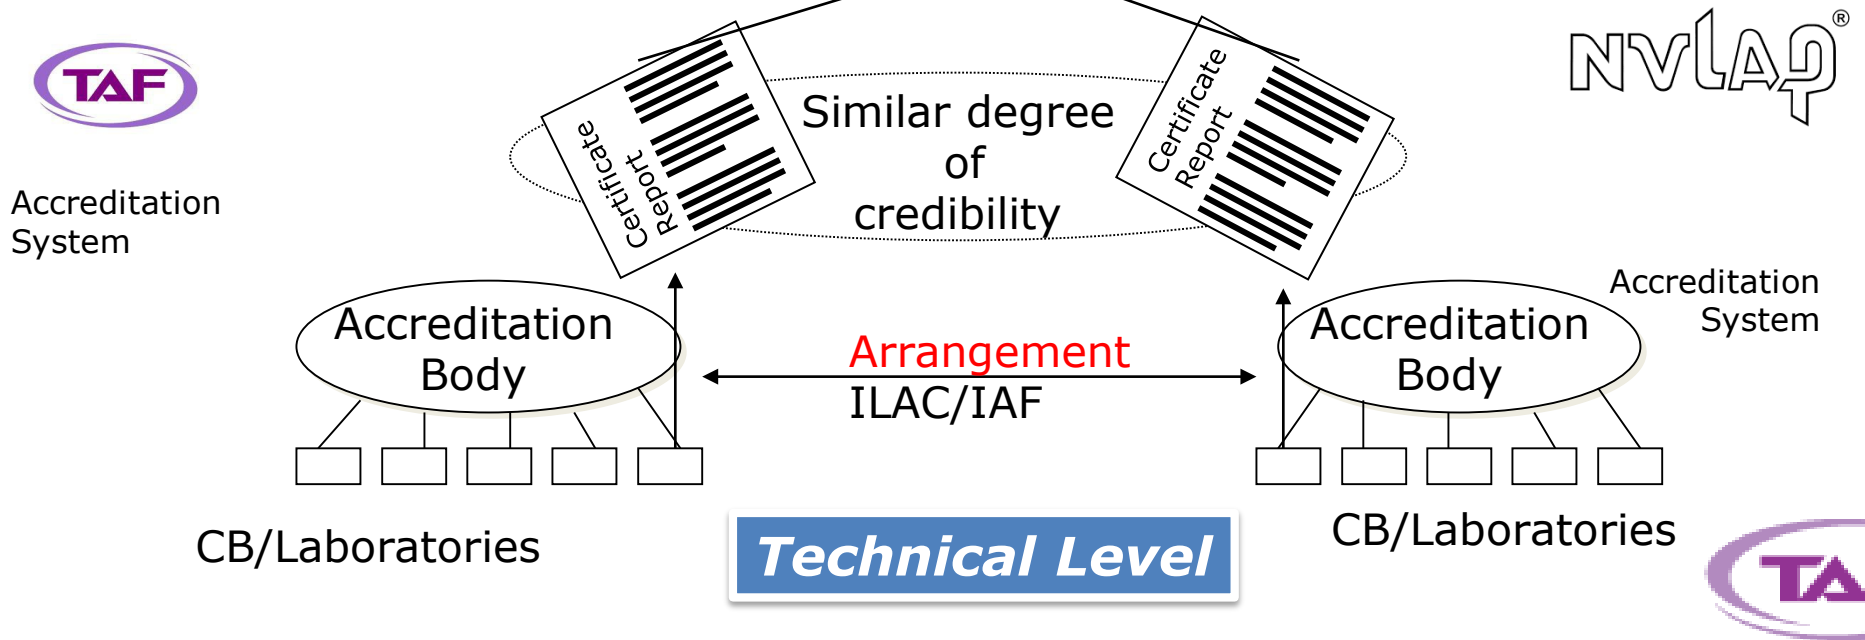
TAF

NVLAP®

Accreditation System

Certificate Report

Similar degree of credibility

Certificate Report

Accreditation System

Accreditation Body

Arrangement ILAC/IAF

Accreditation Body

CB/Laboratories

Technical Level

CB/Laboratories

TA